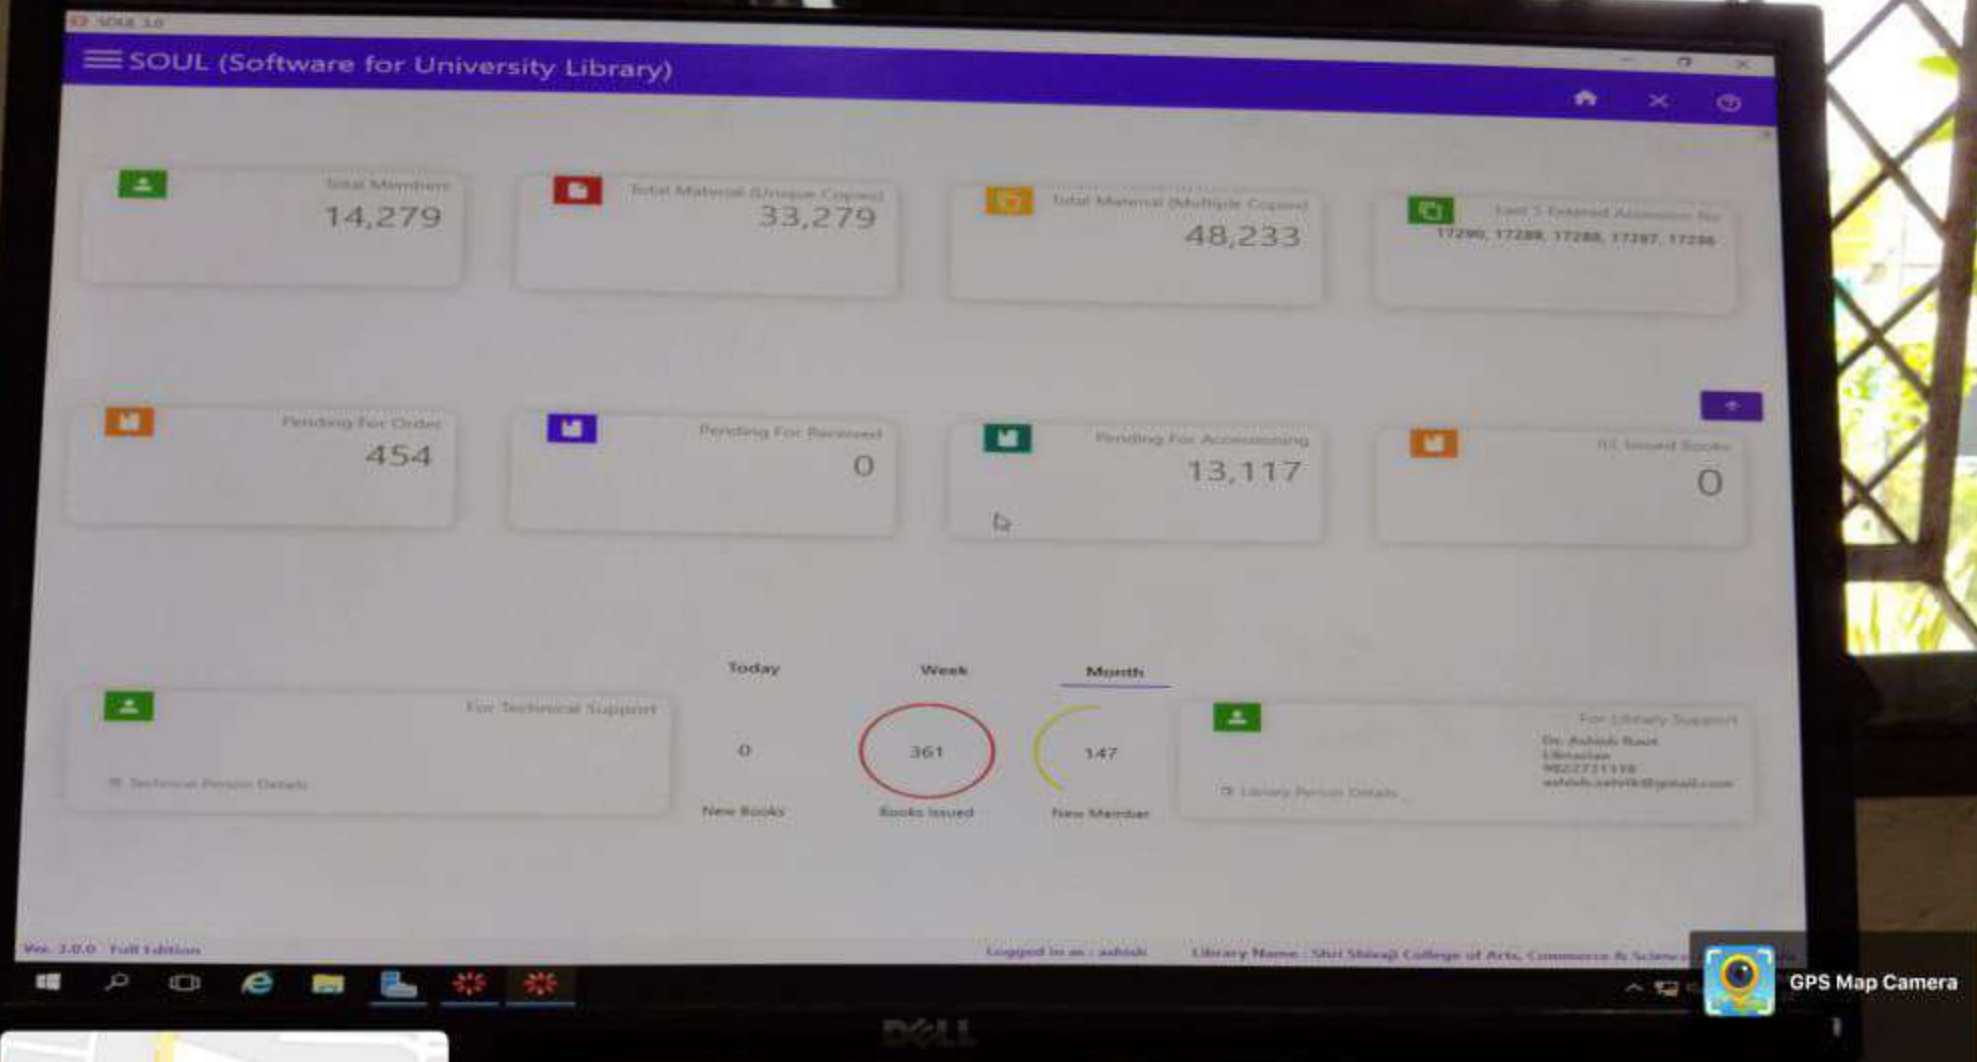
SOUL 3.0

SOUL (Software for University Library)

Total Members
14,279

Total Material (Unique Copies)
33,279

Total Material (Multiple Copies)
48,233

Last 5 Entered Accession No
17290, 17289, 17288, 17287, 17286

Pending For Order
454

Pending For Received
0

Pending For Accessioning
13,117

ILL Issued Books
0

Today
Week
Month

For Technical Support
Technical Person Details

0
New Books

361
Books Issued

147
New Member

For Library Support
Dr. Ashish Raut
Librarian
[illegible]
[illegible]
Library Person Details

Ver. 3.0.0 Full Edition

Logged in as : ashish

Library Name : Shri Shivaji College of Arts, Commerce & Science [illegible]

GPS Map Camera

DELL